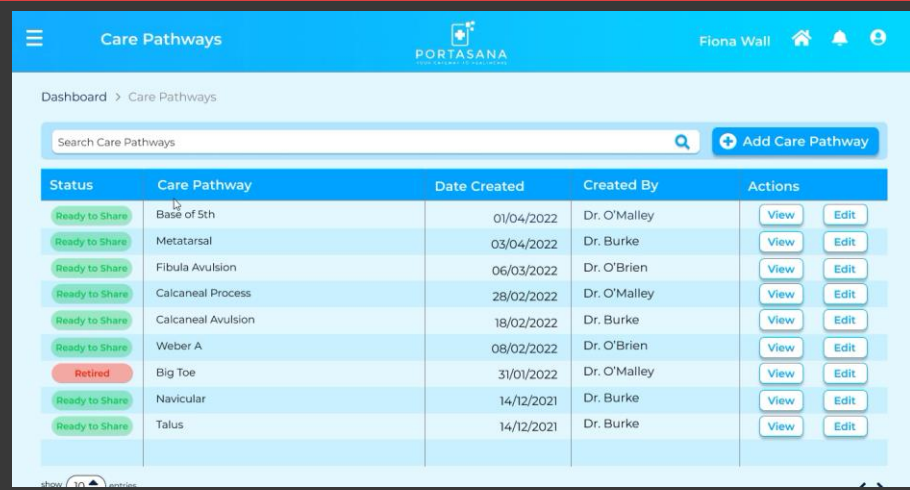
Care Pathways

PORTASANA

YOUR GATEWAY TO HEALTHCARE

Fiona Wall

Dashboard > Care Pathways

Search Care Pathways

Add Care Pathway

| Status | Care Pathway | Date Created | Created By | Actions |
|---|---|---|---|---|
| Ready to Share | Base of 5th | 01/04/2022 | Dr. O'Malley | View Edit |
| Ready to Share | Metatarsal | 03/04/2022 | Dr. Burke | View Edit |
| Ready to Share | Fibula Avulsion | 06/03/2022 | Dr. O'Brien | View Edit |
| Ready to Share | Calcaneal Process | 28/02/2022 | Dr. O'Malley | View Edit |
| Ready to Share | Calcaneal Avulsion | 18/02/2022 | Dr. Burke | View Edit |
| Ready to Share | Weber A | 08/02/2022 | Dr. O'Brien | View Edit |
| Retired | Big Toe | 31/01/2022 | Dr. O'Malley | View Edit |
| Ready to Share | Navicular | 14/12/2021 | Dr. Burke | View Edit |
| Ready to Share | Talus | 14/12/2021 | Dr. Burke | View Edit |

show 10 entries